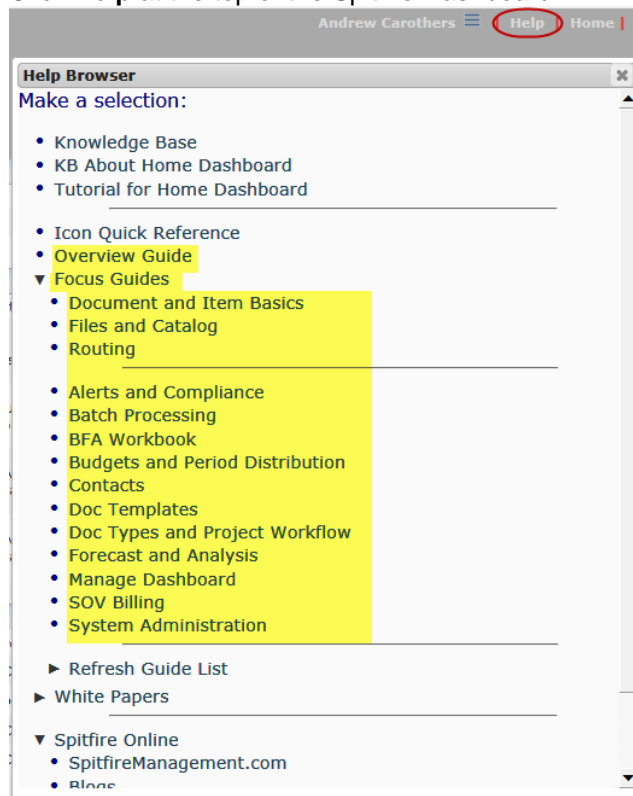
Andrew Carothers ≡ | Help | Home |

Help Browser

Make a selection:

- Knowledge Base
- KB About Home Dashboard
- Tutorial for Home Dashboard

- Icon Quick Reference
- Overview Guide

▼ Focus Guides
- Document and Item Basics
- Files and Catalog
- Routing

- Alerts and Compliance
- Batch Processing
- BFA Workbook
- Budgets and Period Distribution
- Contacts
- Doc Templates
- Doc Types and Project Workflow
- Forecast and Analysis
- Manage Dashboard
- SOV Billing
- System Administration

► Refresh Guide List

► White Papers

▼ Spitfire Online
- SpitfireManagement.com
- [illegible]